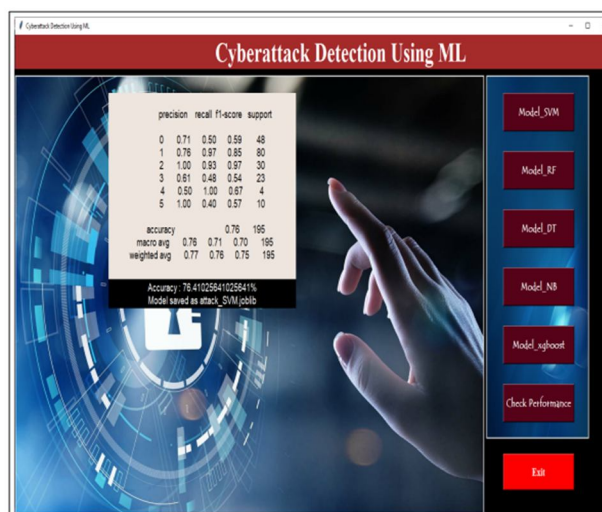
Cyberattack Detection Using ML

Cyberattack Detection Using ML

| | precision | recall | f1-score | support |
|---|---|---|---|---|
| 0 | 0.71 | 0.50 | 0.59 | 48 |
| 1 | 0.76 | 0.97 | 0.85 | 80 |
| 2 | 1.00 | 0.93 | 0.97 | 30 |
| 3 | 0.61 | 0.48 | 0.54 | 23 |
| 4 | 0.50 | 1.00 | 0.67 | 4 |
| 5 | 1.00 | 0.40 | 0.57 | 10 |
| accuracy | | | 0.76 | 195 |
| macro avg | 0.76 | 0.71 | 0.70 | 195 |
| weighted avg | 0.77 | 0.76 | 0.75 | 195 |

Accuracy : 76.41025641025641%
Model saved as attack_SVM.joblib

Model_SVM

Model_RF

Model_DT

Model_NB

Model_xgboost

Check Performance

Exit